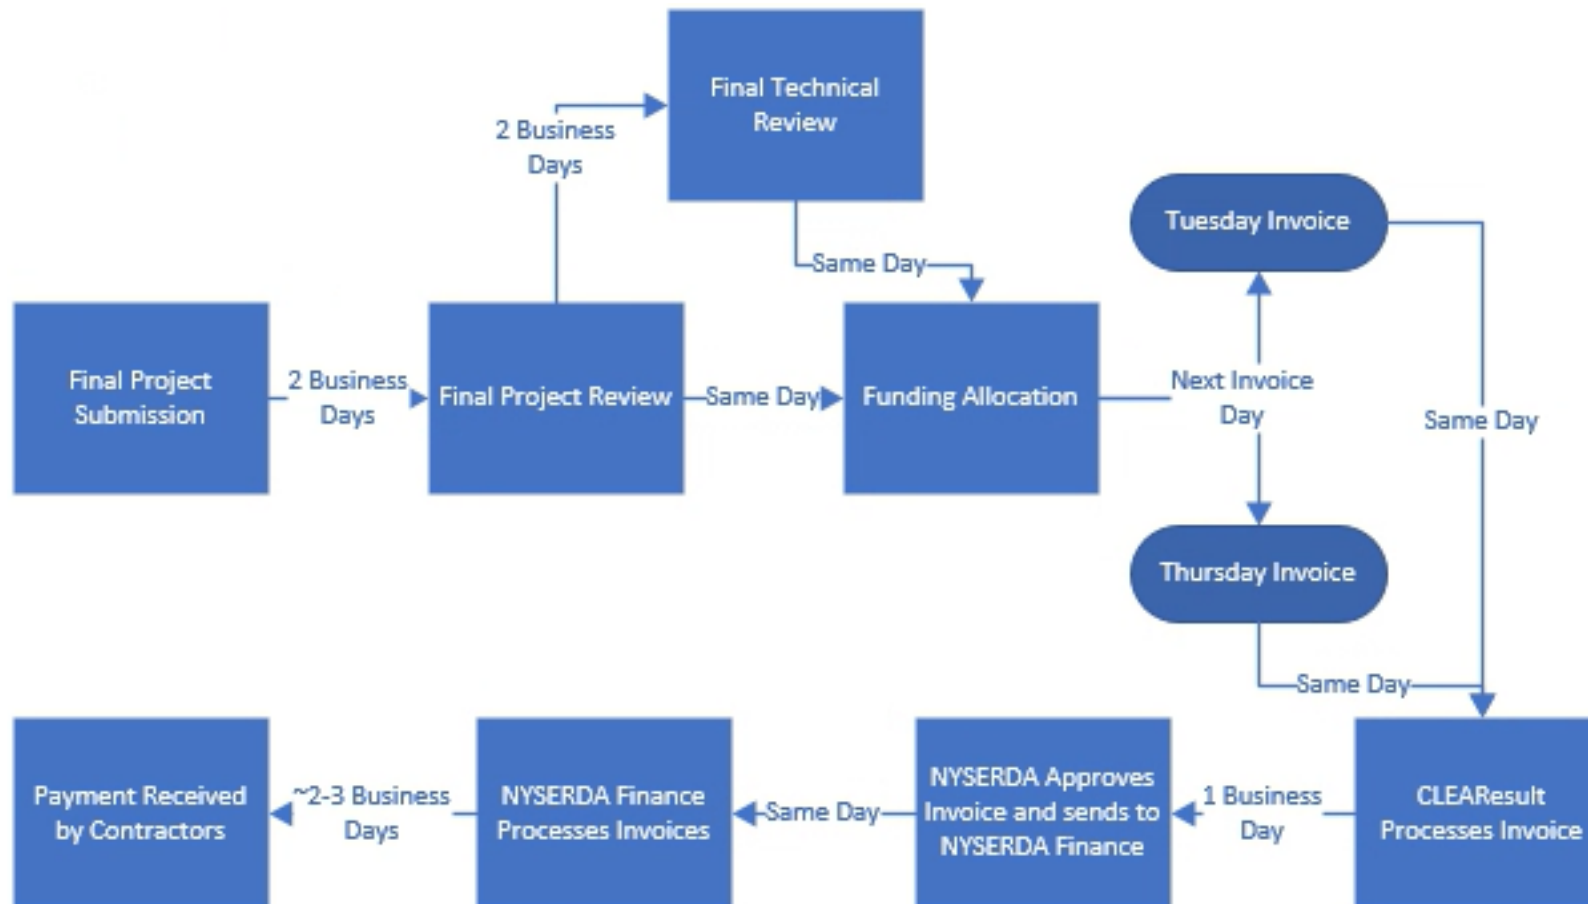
Final Technical Review

2 Business Days

Same Day

Tuesday Invoice

Final Project Submission

2 Business Days

Final Project Review

Same Day

Funding Allocation

Next Invoice Day

Same Day

Thursday Invoice

Same Day

Payment Received by Contractors

~2-3 Business Days

NYSERDA Finance Processes Invoices

Same Day

NYSERDA Approves Invoice and sends to NYSERDA Finance

1 Business Day

CLEAResult Processes Invoice